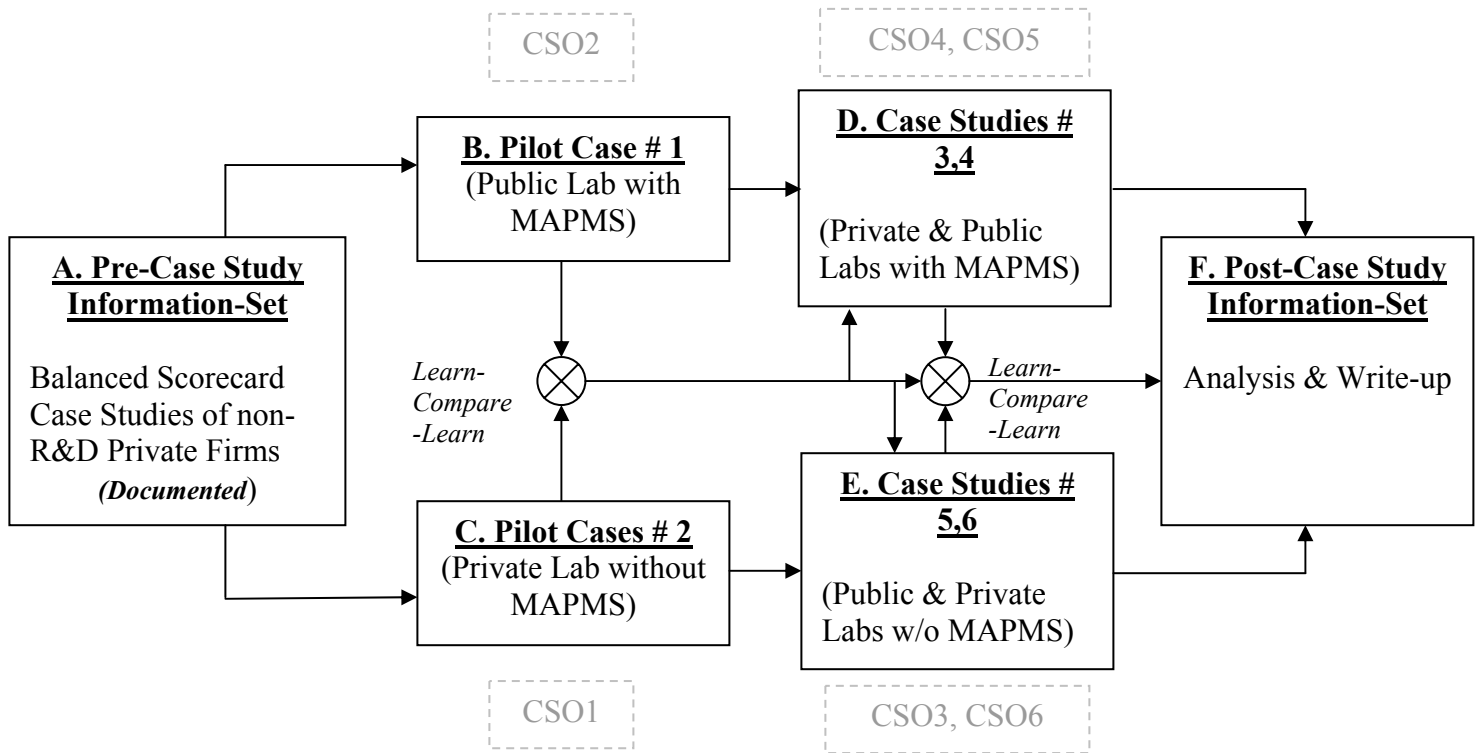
CSO2

CSO4, CSO5

B. Pilot Case # 1
(Public Lab with MAPMS)

D. Case Studies # 3,4

(Private & Public Labs with MAPMS)

A. Pre-Case Study Information-Set

Balanced Scorecard Case Studies of non-R&D Private Firms *(Documented)*

*Learn-Compare-Learn*

*Learn-Compare-Learn*

F. Post-Case Study Information-Set

Analysis & Write-up

C. Pilot Cases # 2
(Private Lab without MAPMS)

E. Case Studies # 5,6

(Public & Private Labs w/o MAPMS)

CSO1

CSO3, CSO6